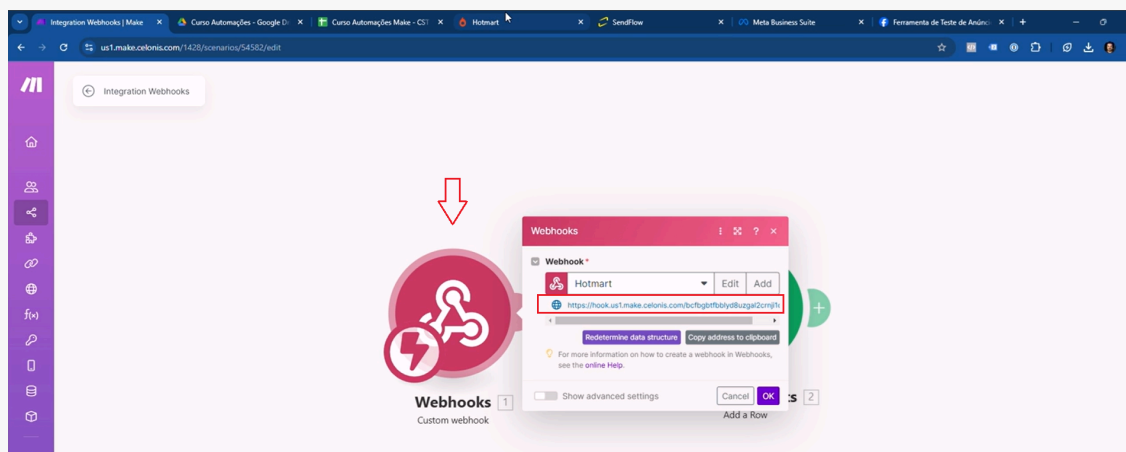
Integration Webhooks | Make
Curso Automações - Google Dr
Curso Automações Make - CST
Hotmart
SendFlow
Meta Business Suite
Ferramenta de Teste de Anúnc

us1.make.celonis.com/1428/scenarios/54582/edit

Integration Webhooks

Webhooks

Webhook *

Hotmart

Edit

Add

https://hook.us1.make.celonis.com/bcfbgbtfbblyd8uzgal2crnjl1r

Redetermine data structure

Copy address to clipboard

For more information on how to create a webhook in Webhooks, see the online Help.

Show advanced settings

Cancel

OK

Webhooks 1

Custom webhook

ts 2

Add a Row